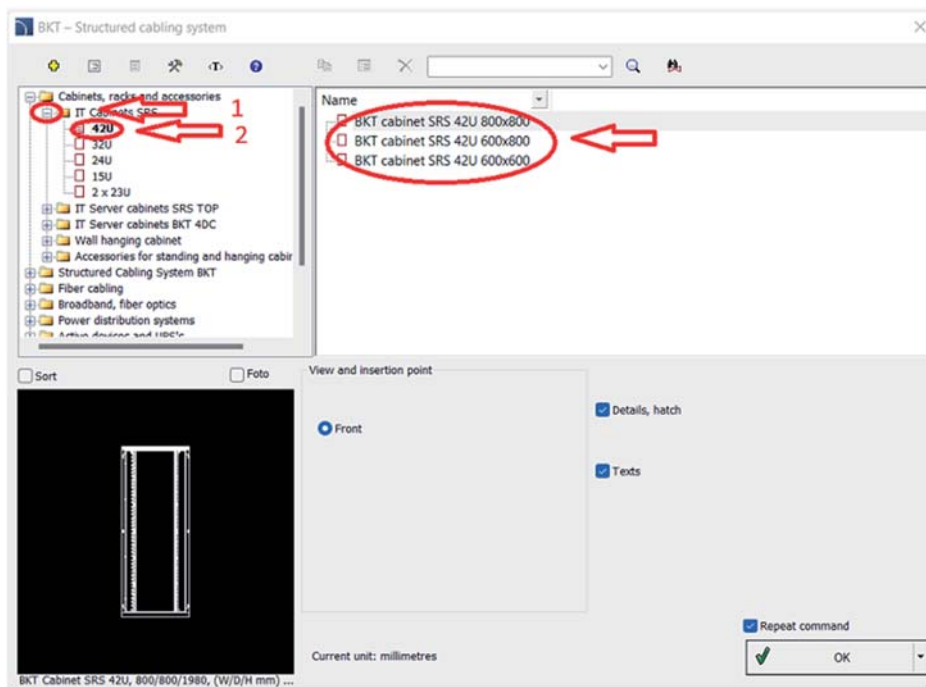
BKT – Structured cabling system

Cabinets, racks and accessories
IT Cabinets SRS
42U
32U
24U
15U
2 x 23U
IT Server cabinets SRS TOP
IT Server cabinets BKT 4DC
Wall hanging cabinet
Accessories for standing and hanging cabir
Structured Cabling System BKT
Fiber cabling
Broadband, fiber optics
Power distribution systems
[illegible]

1
2

Name
BKT cabinet SRS 42U 800x800
BKT cabinet SRS 42U 600x800
BKT cabinet SRS 42U 600x600

Sort
Foto

View and insertion point
Front

Details, hatch
Texts

Repeat command
OK

Current unit: millimetres

BKT Cabinet SRS 42U, 800/800/1980, (W/D/H mm) ...